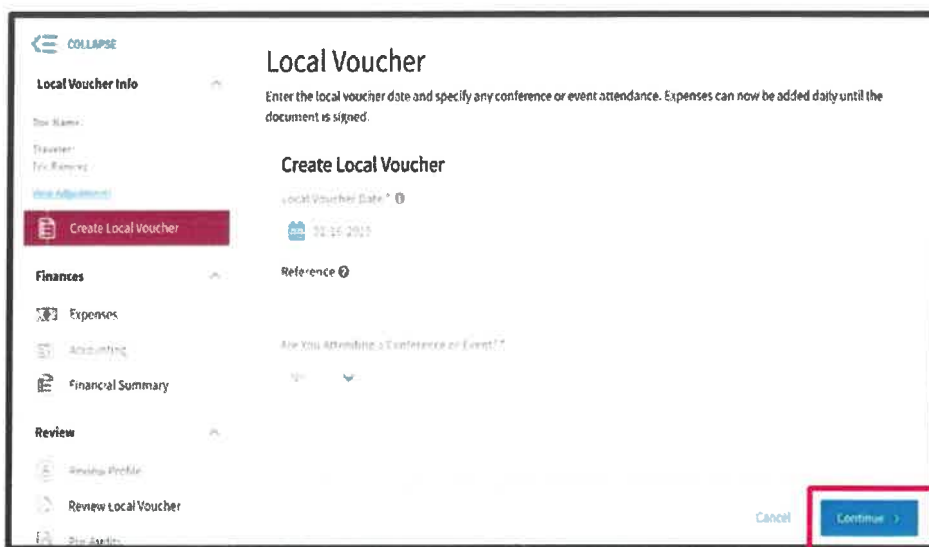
COLLAPSE

Local Voucher Info

Doc Name:

Traveler:
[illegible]

View Adjustments

Create Local Voucher

Finances

Expenses

Accounting

Financial Summary

Review

Review Profile

Review Local Voucher

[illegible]

Local Voucher

Enter the local voucher date and specify any conference or event attendance. Expenses can now be added daily until the document is signed.

Create Local Voucher

Local Voucher Date *

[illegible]

Reference

Are You Attending a Conference or Event? *

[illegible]

Cancel

Continue